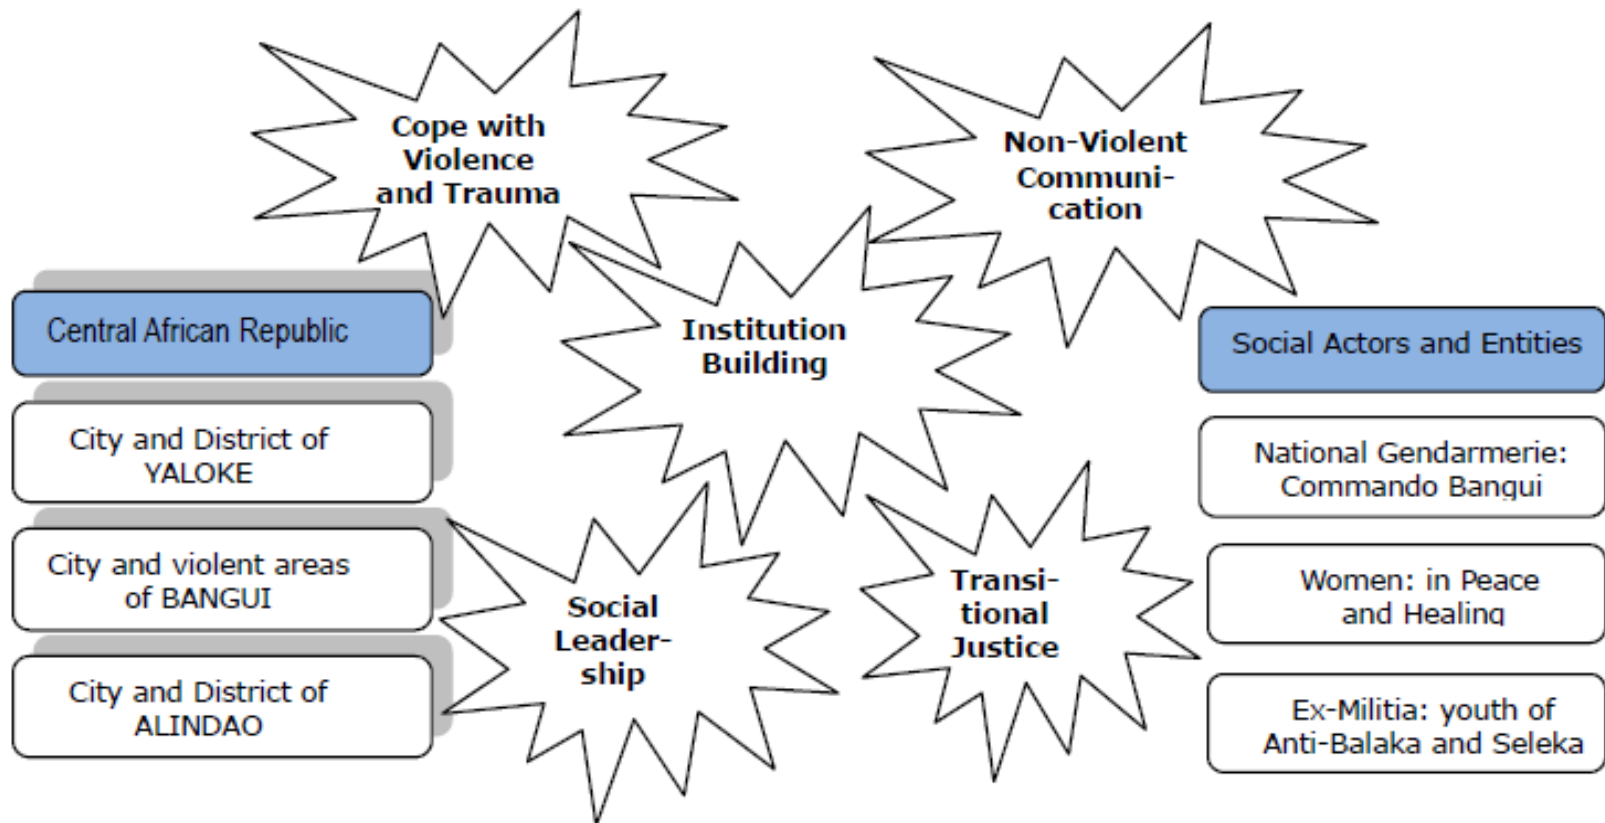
Cope with Violence and Trauma

Non-Violent Communication

Central African Republic

Institution Building

Social Actors and Entities

City and District of YALOKE

National Gendarmerie: Commando Bangui

City and violent areas of BANGUI

Social Leadership

Transitional Justice

Women: in Peace and Healing

City and District of ALINDAO

Ex-Militia: youth of Anti-Balaka and Seleka